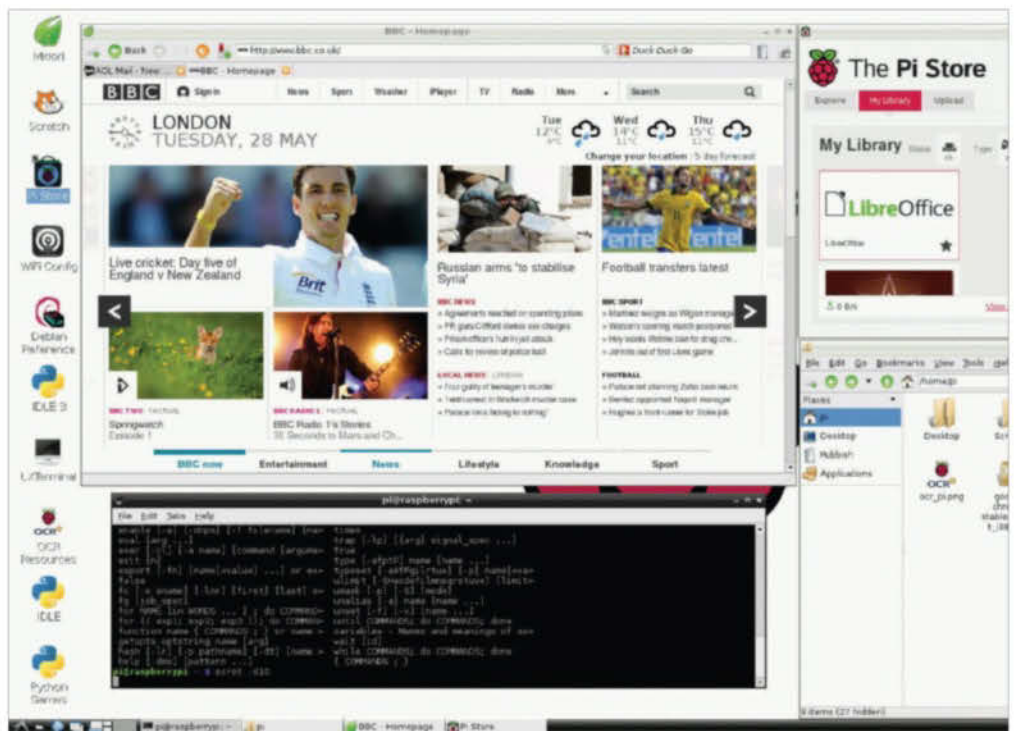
Midori

Scratch

Pi Store

WiFi Config

Debian Reference

IDLE 3

LXTerminal

OCR Resources

IDLE

Python Games

BBC - Homepage

Back

http://www.bbc.co.uk/

Duck Duck Go

AOL Mail - Free

BBC - Homepage

BBC

Sign in

News

Sport

Weather

iPlayer

TV

Radio

More

Search

LONDON
TUESDAY, 28 MAY

Tue 12°C

Wed 14°C

Thu 15°C

Change your location | 5 day forecast

Live cricket: Day five of England v New Zealand

Russian arms "to stabilise Syria"

Football transfers latest

BBC NEWS

LOCAL NEWS

BBC SPORT

FOOTBALL

BBC TWO

Springwatch
Episode 1

BBC RADIO 1

BBC Radio 1's Stories

BBC one

Entertainment

News

Lifestyle

Knowledge

Sport

The Pi Store

Explore

My Library

Upload

My Library

LibreOffice

pi@raspberrypi: ~

File Edit Tabs Help

pi@raspberrypi ~ $

File Edit Go Bookmarks View Tools

/home/pi

Places

pi

Desktop

Rubbish

Applications

Desktop

ocr_pi.png

pi@raspberrypi: ~

pi

BBC - Homepage

Pi Store